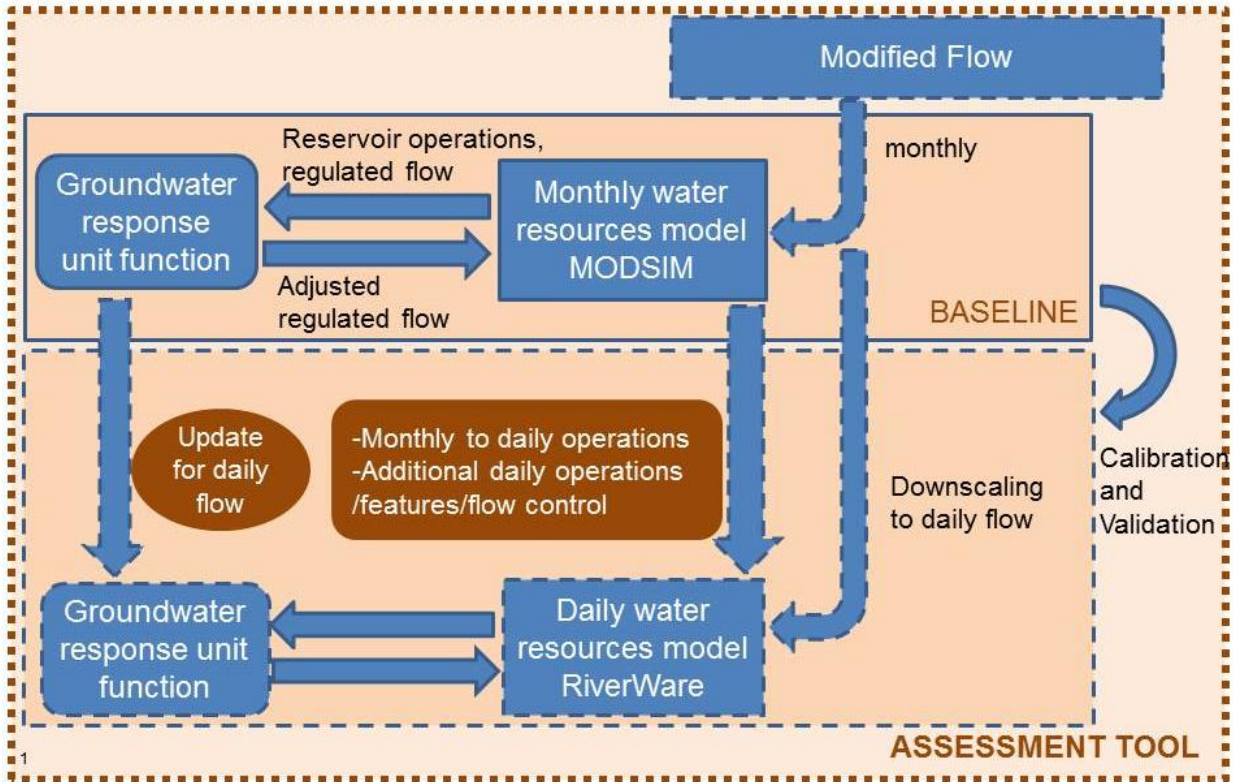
Modified Flow

monthly

Reservoir operations, regulated flow

Groundwater response unit function

Monthly water resources model MODSIM

Adjusted regulated flow

BASELINE

Calibration and Validation

Update for daily flow

-Monthly to daily operations
-Additional daily operations /features/flow control

Downscaling to daily flow

Groundwater response unit function

Daily water resources model RiverWare

1

ASSESSMENT TOOL